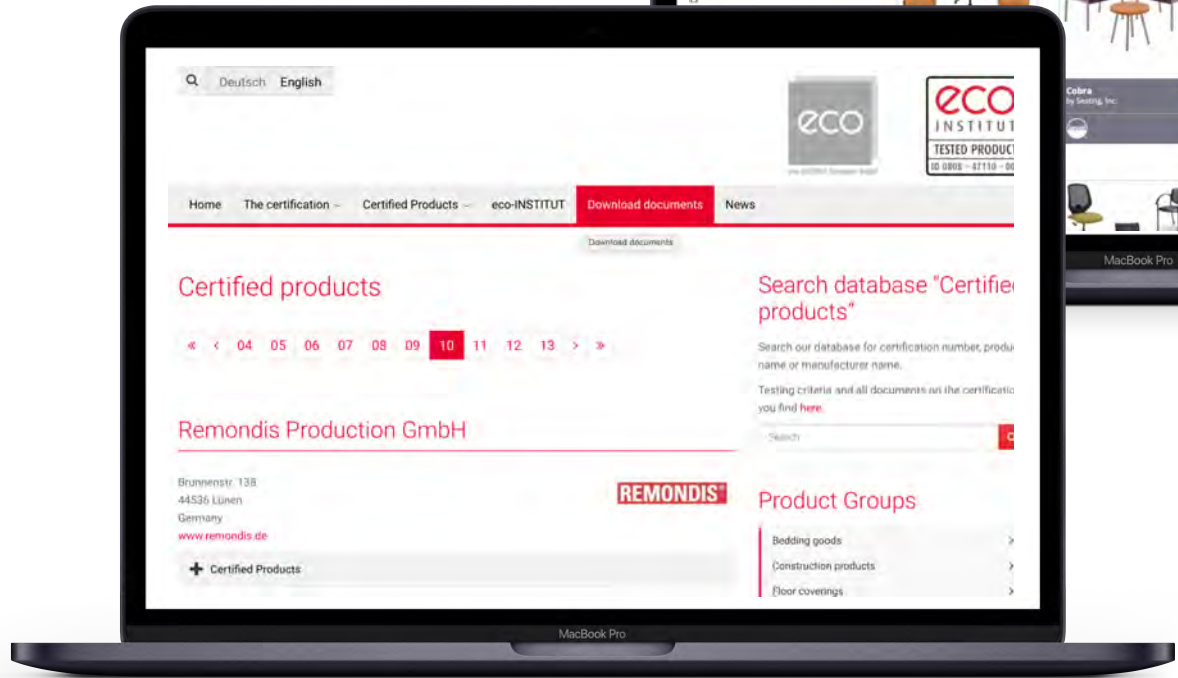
Cobra
by Seating, Inc.

MacBook Pro

Deutsch English

eco

eco
INSTITUT
TESTED PRODUCT
ID 0808 - 47110 - 0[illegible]

Home The certification Certified Products eco-INSTITUT Download documents News

Download documents

Certified products

« ‹ 04 05 06 07 08 09 10 11 12 13 › »

Remondis Production GmbH

Brunnenstr. 138
44536 Lünen
Germany
www.remondis.de

REMONDIS®

Certified Products

Search database "Certifie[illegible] products"

Search our database for certification number, produ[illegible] name or manufacturer name.

Testing criteria and all documents on the certificatio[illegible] you find here.

Search

Product Groups

Bedding goods
Construction products
Floor coverings

MacBook Pro